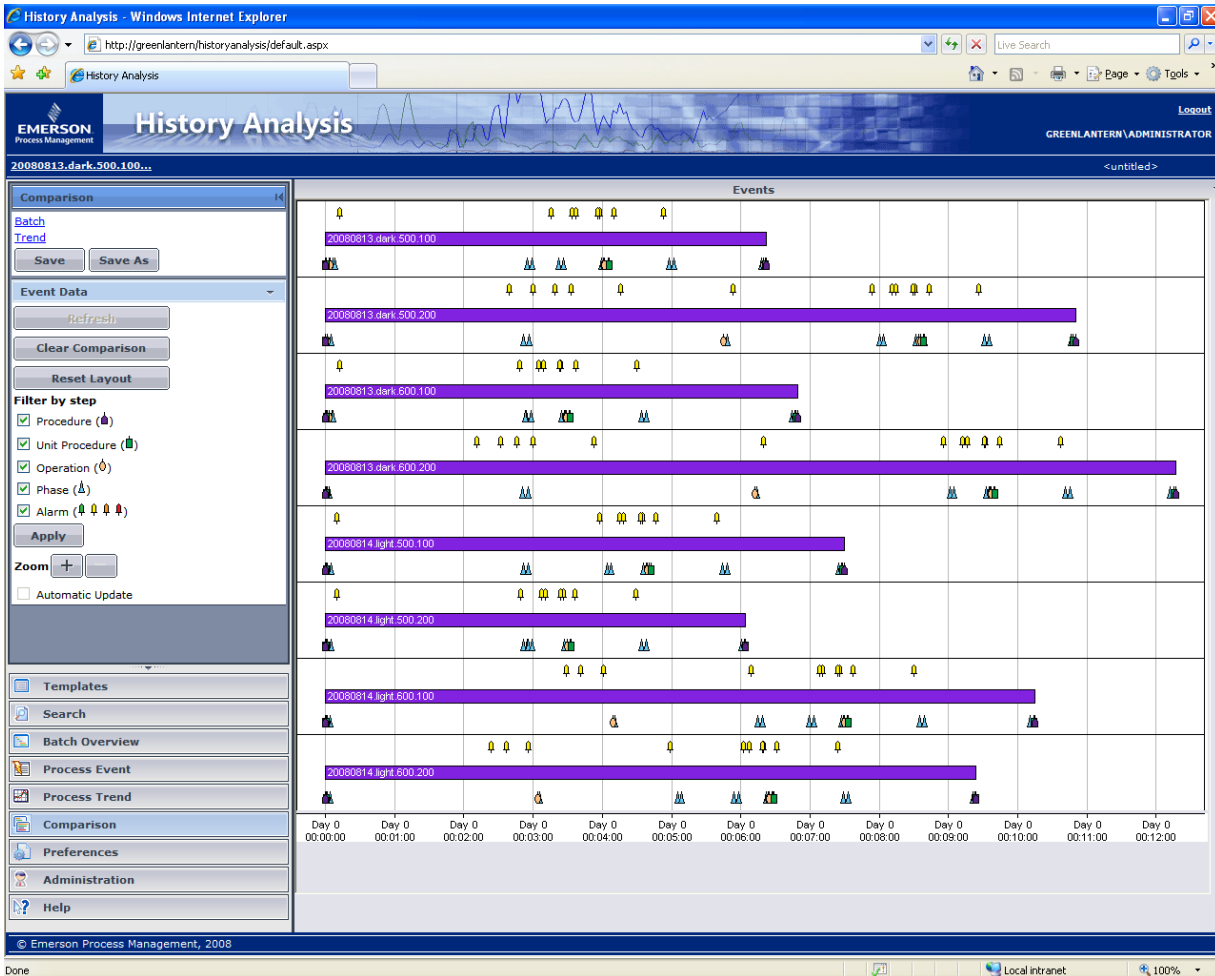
History Analysis - Windows Internet Explorer

http://greenlantern/historyanalysis/default.aspx

Live Search

History Analysis

Page ▾ Tools ▾

EMERSON Process Management

History Analysis

Logout

GREENLANTERN\ADMINISTRATOR

20080813.dark.500.100...

<untitled>

Comparison

Batch
Trend

Save Save As

Event Data

Refresh

Clear Comparison

Reset Layout

Filter by step

Procedure

Unit Procedure

Operation

Phase

Alarm

Apply

Zoom + -

Automatic Update

Templates

Search

Batch Overview

Process Event

Process Trend

Comparison

Preferences

Administration

Help

Events

20080813.dark.500.100

20080813.dark.500.200

20080813.dark.600.100

20080813.dark.600.200

20080814.light.500.100

20080814.light.500.200

20080814.light.600.100

20080814.light.600.200

Day 0 00:00:00 Day 0 00:01:00 Day 0 00:02:00 Day 0 00:03:00 Day 0 00:04:00 Day 0 00:05:00 Day 0 00:06:00 Day 0 00:07:00 Day 0 00:08:00 Day 0 00:09:00 Day 0 00:10:00 Day 0 00:11:00 Day 0 00:12:00

© Emerson Process Management, 2008

Done

Local intranet

100%